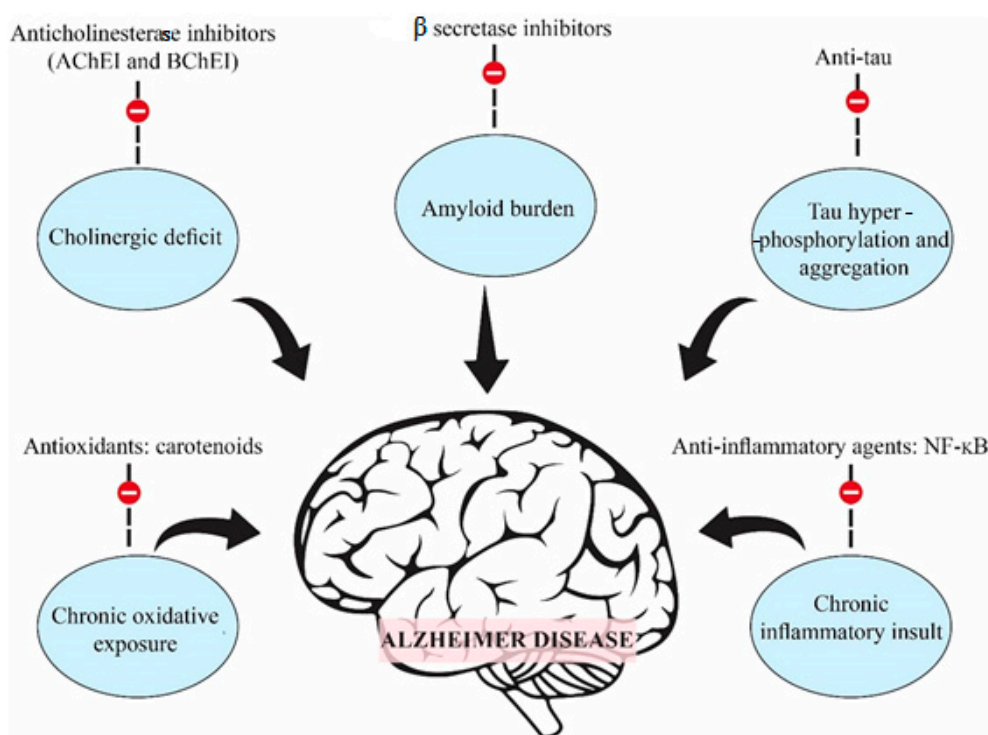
Anticholinesterase inhibitors (AChEI and BChEI)

Cholinergic deficit

β secretase inhibitors

Amyloid burden

Anti-tau

Tau hyper-phosphorylation and aggregation

Antioxidants: carotenoids

Chronic oxidative exposure

ALZHEIMER DISEASE

Anti-inflammatory agents: NF-κB

Chronic inflammatory insult